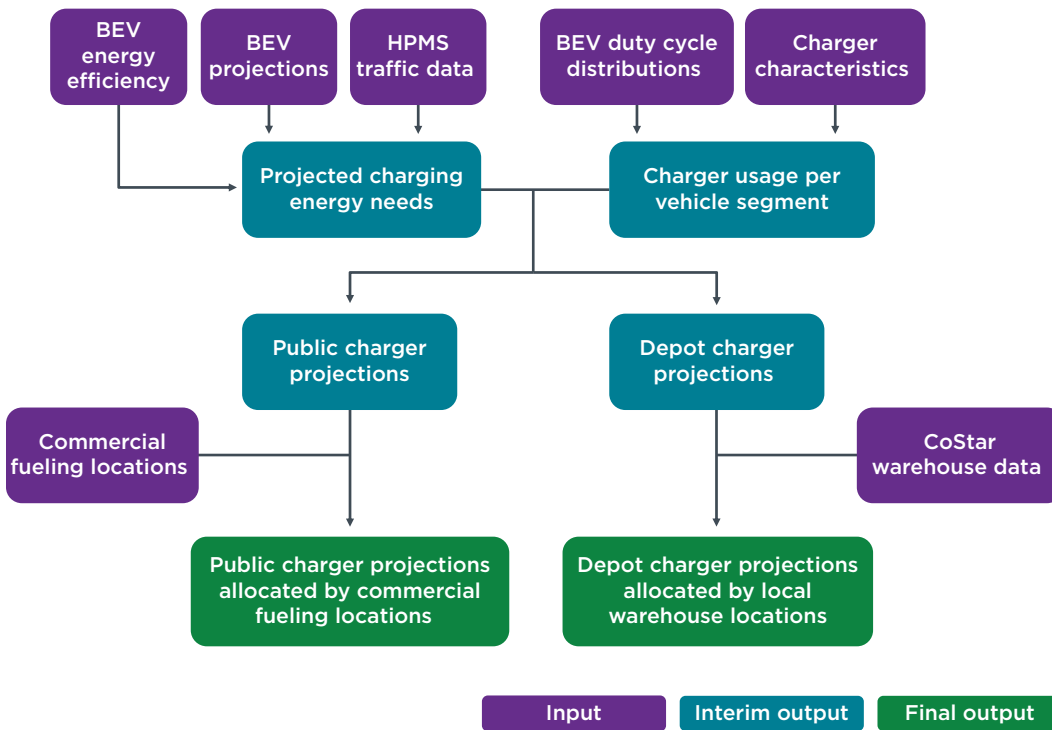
BEV energy efficiency

BEV projections

HPMS traffic data

BEV duty cycle distributions

Charger characteristics

Projected charging energy needs

Charger usage per vehicle segment

Public charger projections

Depot charger projections

Commercial fueling locations

CoStar warehouse data

Public charger projections allocated by commercial fueling locations

Depot charger projections allocated by local warehouse locations

Input

Interim output

Final output